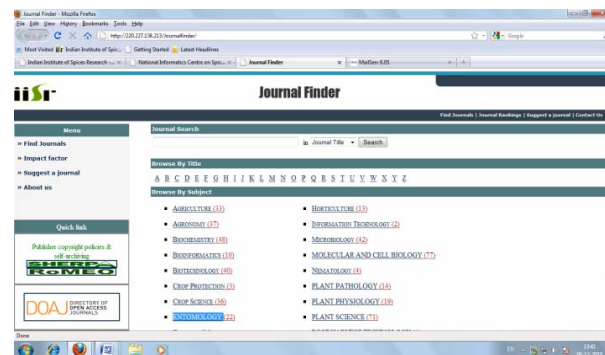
Journal Finder - Mozilla Firefox
File Edit View History Bookmarks Tools Help
http://220.227.138.213/Journalfinder/
Google
Most Visited Indian Institute of Spic... Getting Started Latest Headlines
Indian Institute of Spices Research -... National Informatics Centre on Spic... Journal Finder MailServ 6.05

iisr Journal Finder

Find Journals | Journal Rankings | Suggest a journal | Contact Us

Menu
» Find Journals
» Impact factor
» Suggest a journal
» About us

Quick link
Publisher copyright policies & self-archiving
SHERPA RoMEO
DOAJ DIRECTORY OF OPEN ACCESS JOURNALS

Journal Search
in Journal Title Search

Browse By Title
A B C D E F G H I J K L M N O P Q R S T U V W X Y Z

Browse By Subject
AGRICULTURE (33)
AGRONOMY (37)
BIOCHEMISTRY (48)
BIOINFORMATICS (18)
BIOTECHNOLOGY (40)
CROP PROTECTION (3)
CROP SCIENCE (36)
ENTOMOLOGY (22)
HORTICULTURE (13)
INFORMATION TECHNOLOGY (2)
MICROBIOLOGY (42)
MOLECULAR AND CELL BIOLOGY (77)
NEMATOLOGY (4)
PLANT PATHOLOGY (14)
PLANT PHYSIOLOGY (19)
PLANT SCIENCE (71)

Done
EN 13:41